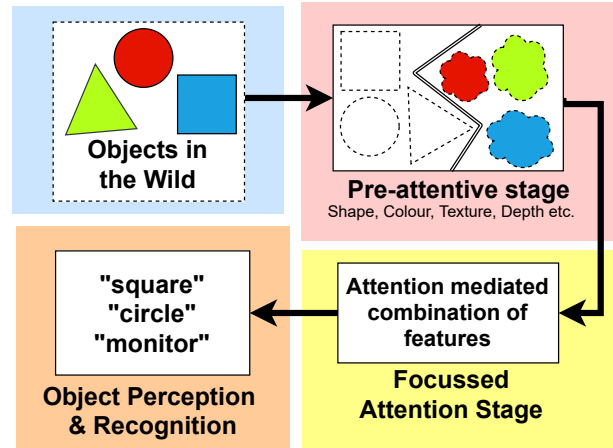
Objects in the Wild

Pre-attentive stage
Shape, Colour, Texture, Depth etc.

Attention mediated combination of features

Focussed Attention Stage

"square"
"circle"
"monitor"

Object Perception & Recognition